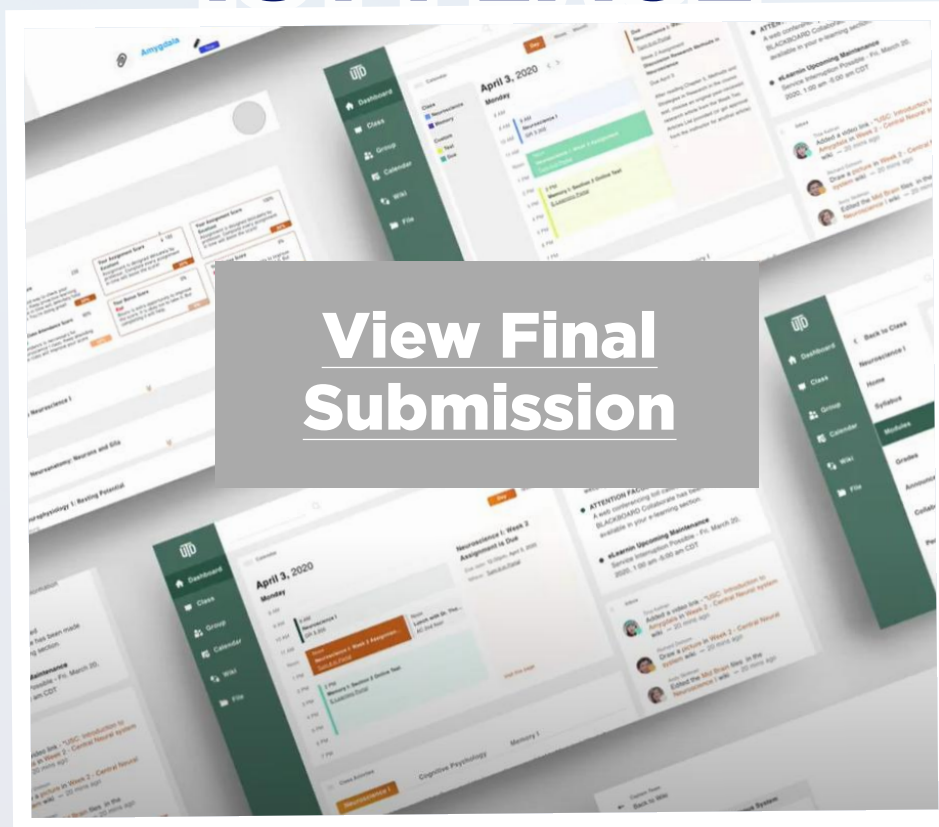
View Final Submission

Amygdala

Dashboard
Class
Group
Calendar
Wiki
File

April 3, 2020
Monday

Neuroscience I
Memory

Dashboard
Class
Group
Calendar
Wiki
File

Back to Class
Neuroscience I
Home
Syllabus
Modules
Grades

April 3, 2020
Monday

Dashboard
Class
Group
Calendar
Wiki
File

Neuroscience I: Week 2 Assignment Is Due

ATTENTION FACULTY
A web conferencing tool has been made available in your e-learning section.

eLearnin Upcoming Maintenance
Service Interruption Possible - Fri, March 20, 2020, 1:00 am -5:00 am CDT

Added a video link - "USC: Introduction to Amygdala in Week 2 - Central Neural system wiki" ~ 20 mins ago

Drew a picture in Week 2 - Central Neural system wiki ~ 20 mins ago

Edited the Mid Brain files in the Neuroscience I wiki ~ 20 mins ago

Neuroscience I
Neuroanatomy: Neurons and Glia
Neurophysiology I: Resting Potential

Cognitive Psychology
Memory I
Neuroscience I